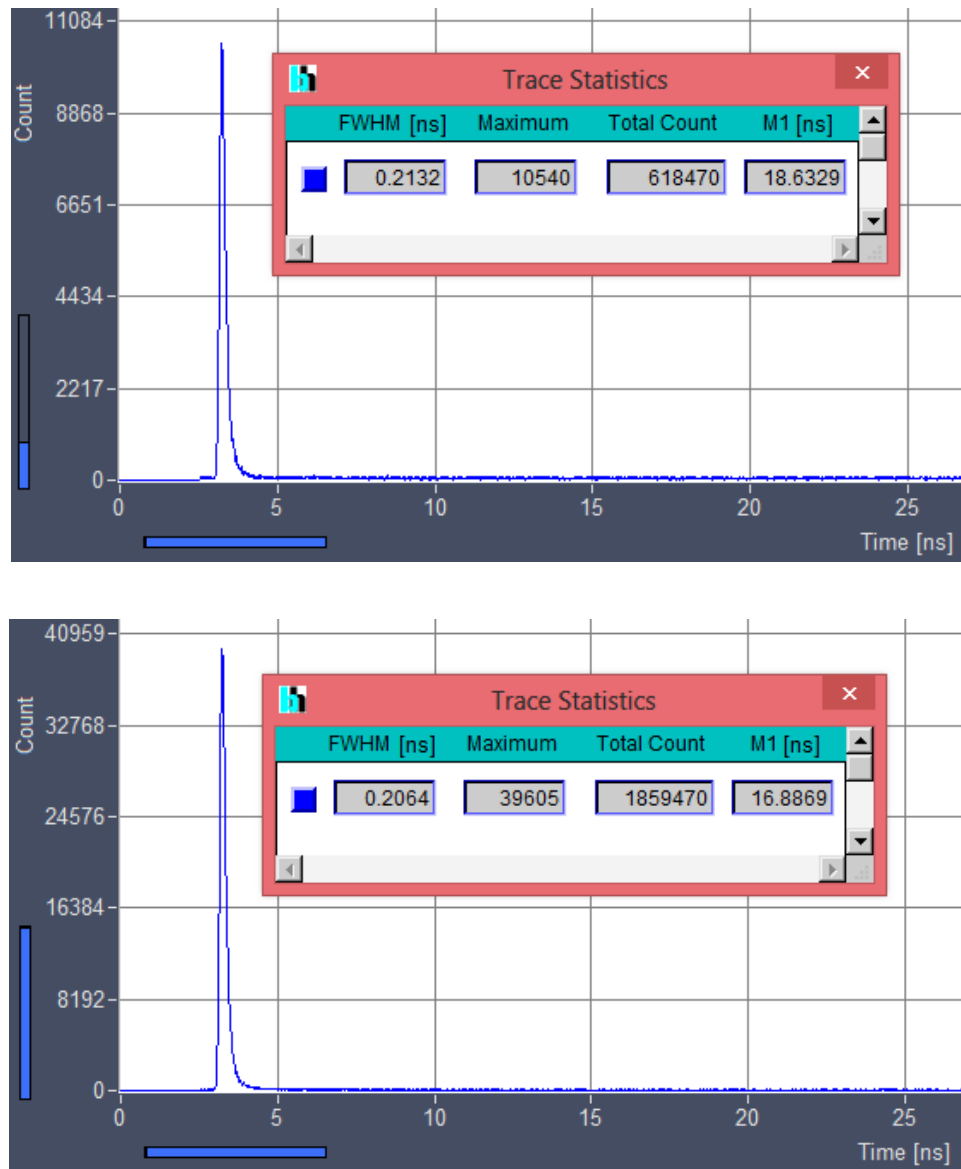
11084
8868
6651
4434
2217
0
Count
0
5
10
15
20
25
Time [ns]

Trace Statistics
×

| FWHM [ns] | Maximum | Total Count | M1 [ns] |
|---|---|---|---|
| 0.2132 | 10540 | 618470 | 18.6329 |

40959
32768
24576
16384
8192
0
Count
0
5
10
15
20
25
Time [ns]

Trace Statistics
×

| FWHM [ns] | Maximum | Total Count | M1 [ns] |
|---|---|---|---|
| 0.2064 | 39605 | 1859470 | 16.8869 |